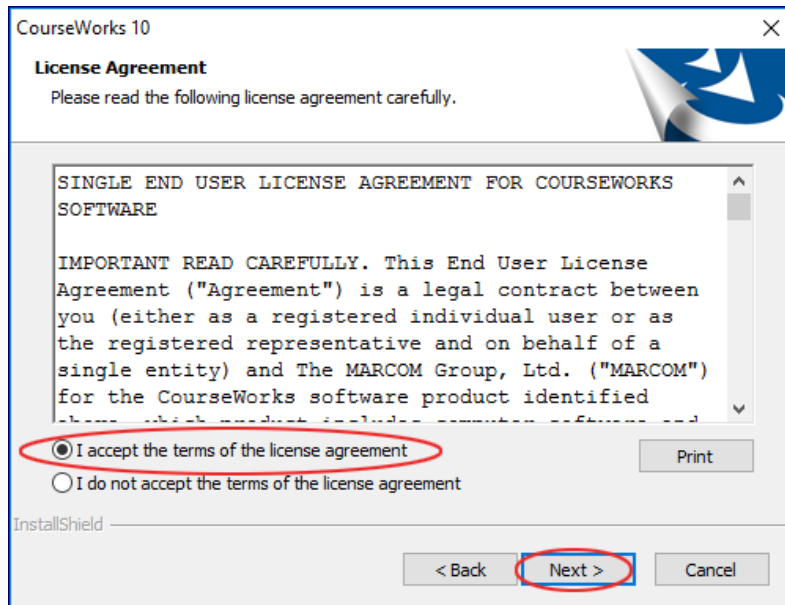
CourseWorks 10

License Agreement

Please read the following license agreement carefully.

SINGLE END USER LICENSE AGREEMENT FOR COURSEWORKS SOFTWARE

IMPORTANT READ CAREFULLY. This End User License Agreement ("Agreement") is a legal contract between you (either as a registered individual user or as the registered representative and on behalf of a single entity) and The MARCOM Group, Ltd. ("MARCOM") for the CourseWorks software product identified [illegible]

I accept the terms of the license agreement

I do not accept the terms of the license agreement

Print

InstallShield

< Back

Next >

Cancel